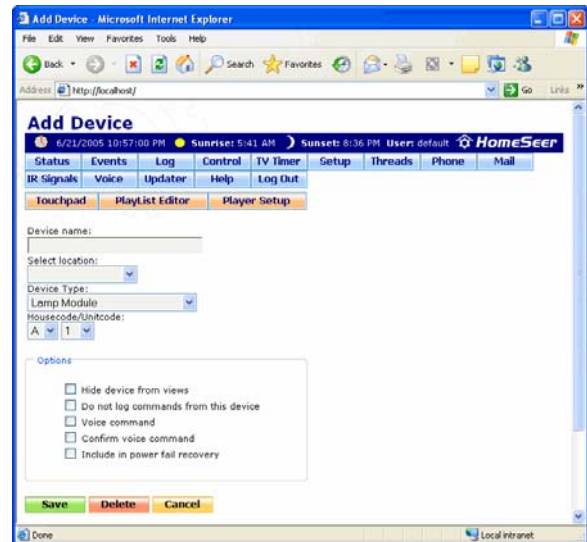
Add Device - Microsoft Internet Explorer

File Edit View Favorites Tools Help

Back Search Favorites

Address http://localhost/ Go Links

Add Device

6/21/2005 10:57:00 PM Sunrise: 5:41 AM Sunset: 8:36 PM User: default HomeSeer

| Status | Events | Log | Control | TV Timer | Setup | Threads | Phone | Mail |
|---|---|---|---|---|---|---|---|---|
| IR Signals | Voice | Updater | Help | Log Out | | | | |

Touchpad PlayList Editor Player Setup

Device name:

Select location:

Device Type:
Lamp Module

Housecode/Unitcode:
A 1

Options

Hide device from views
Do not log commands from this device
Voice command
Confirm voice command
Include in power fail recovery

Save Delete Cancel

Done Local intranet